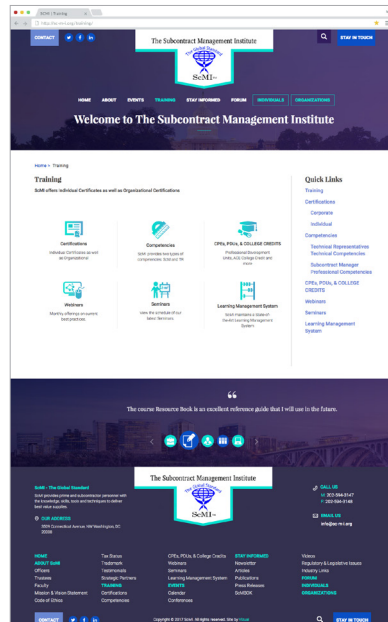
SCMI | Training
https://scmi.org/training/

CONTACT

The Subcontract Management Institute
The Global Standard
SCMI

STAY IN TOUCH

HOME ABOUT EVENTS TRAINING STAY INFORMED FORUM INDIVIDUALS ORGANIZATIONS

Welcome to The Subcontract Management Institute

Home » Training

Training

SciMI offers Individual Certificates as well as Organizational Certifications

Certifications
Individual Certificates as well as Organizational

Competencies
SciMI provides two types of competencies: Subtract TR

CPEs, PDUs, & COLLEGE CREDITS
Professional Development Units, ACE College Credit and more

Webinars
Monthly offerings on current best practices

Seminars
View the schedule of our latest Seminars

Learning Management System
SciMI maintains a state-of-the-art Learning Management System

Quick Links
Training
Certifications
Corporate
Individual
Competencies
Technical Representatives Technical Competencies
Subcontract Manager Professional Competencies
CPEs, PDUs, & COLLEGE CREDITS
Webinars
Seminars
Learning Management System

66
The course Resource Book is an excellent reference guide that I will use in the future.

The Subcontract Management Institute
SCMI

SciMI - The Global Standard
SciMI provides prime and subcontractor personnel with the knowledge, skills, tools and techniques to deliver best value supplies.

OUR ADDRESS
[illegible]

CALL US
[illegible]

EMAIL US
info@sc-mi.org

HOME
ABOUT SciMI
Officers
Trustees
Faculty
Mission & Vision Statement
Code of Ethics

Tax Status
Trademark
Testimonials
Strategic Partners
TRAINING
Certifications
Competencies

CPEs, PDUs & College Credits
Webinars
Seminars
Learning Management System
EVENTS
Calendar
Conferences

STAY INFORMED
Newsletter
Articles
Publications
Press Releases
SciMBOK

Videos
Regulatory & Legislative Issues
Industry Links
FORUM
INDIVIDUALS
ORGANIZATIONS

CONTACT

Copyright © 2017 SciMI. All rights reserved. Site by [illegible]

STAY IN TOUCH